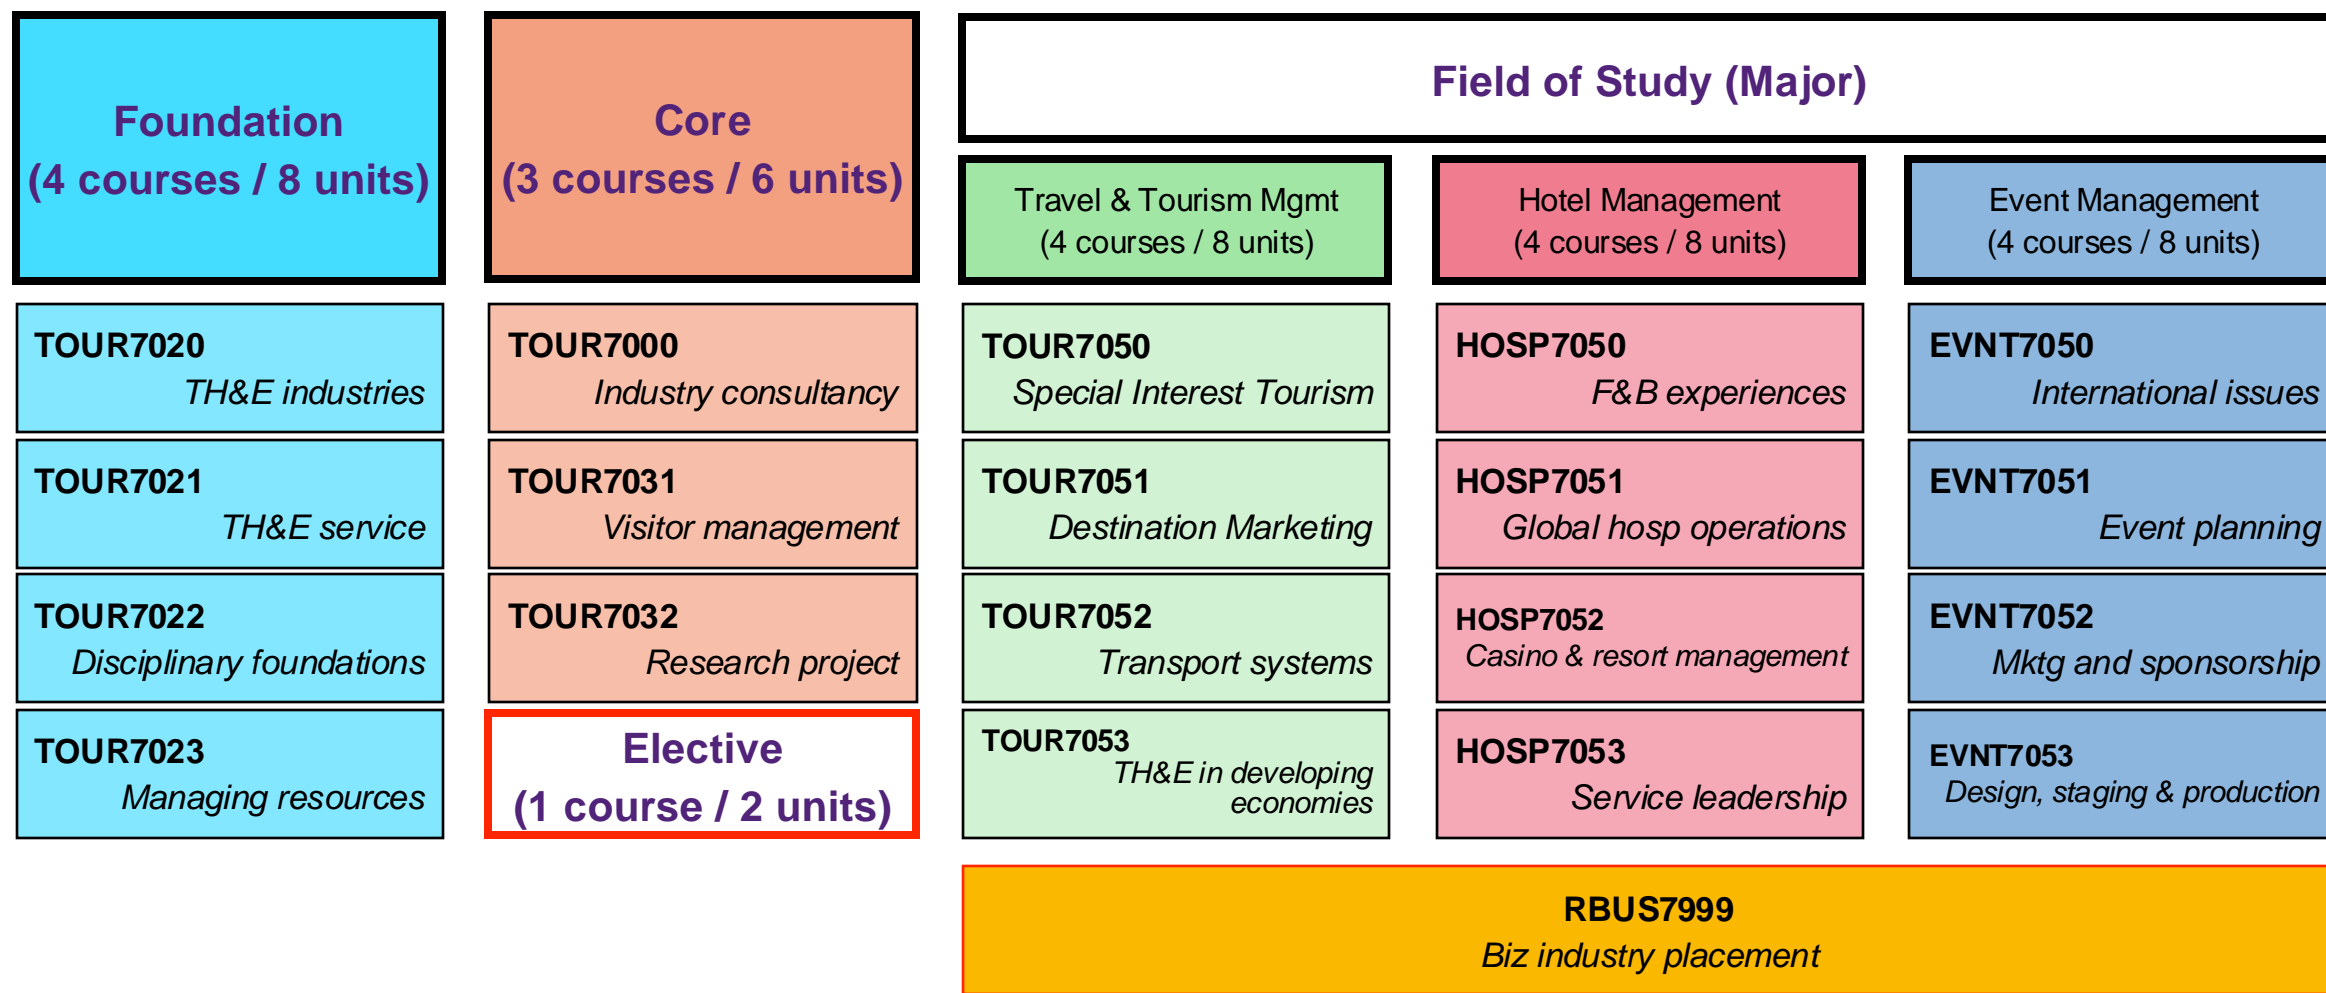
Foundation
(4 courses / 8 units)

TOUR7020
TH&E industries

TOUR7021
TH&E service

TOUR7022
Disciplinary foundations

TOUR7023
Managing resources

Core
(3 courses / 6 units)

TOUR7000
Industry consultancy

TOUR7031
Visitor management

TOUR7032
Research project

Elective
(1 course / 2 units)

Field of Study (Major)

Travel & Tourism Mgmt
(4 courses / 8 units)

TOUR7050
Special Interest Tourism

TOUR7051
Destination Marketing

TOUR7052
Transport systems

TOUR7053
TH&E in developing economies

Hotel Management
(4 courses / 8 units)

HOSP7050
F&B experiences

HOSP7051
Global hosp operations

HOSP7052
Casino & resort management

HOSP7053
Service leadership

Event Management
(4 courses / 8 units)

EVNT7050
International issues

EVNT7051
Event planning

EVNT7052
Mktg and sponsorship

EVNT7053
Design, staging & production

RBUS7999
Biz industry placement